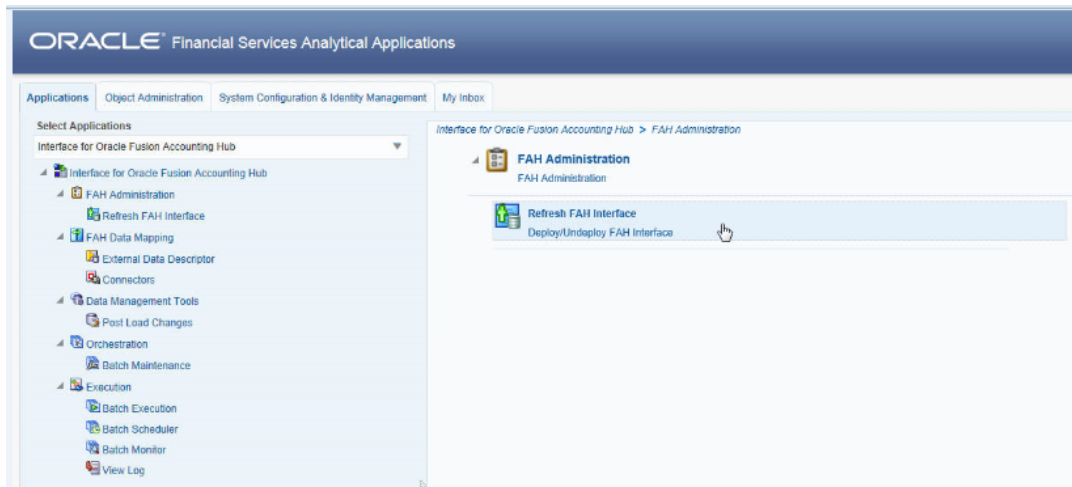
ORACLE® Financial Services Analytical Applications

Applications | Object Administration | System Configuration & Identity Management | My Inbox

Select Applications

Interface for Oracle Fusion Accounting Hub

Interface for Oracle Fusion Accounting Hub
FAH Administration
Refresh FAH Interface
FAH Data Mapping
External Data Descriptor
Connectors
Data Management Tools
Post Load Changes
Orchestration
Batch Maintenance
Execution
Batch Execution
Batch Scheduler
Batch Monitor
View Log

Interface for Oracle Fusion Accounting Hub > FAH Administration

FAH Administration
FAH Administration

Refresh FAH Interface
Deploy/Undeploy FAH Interface